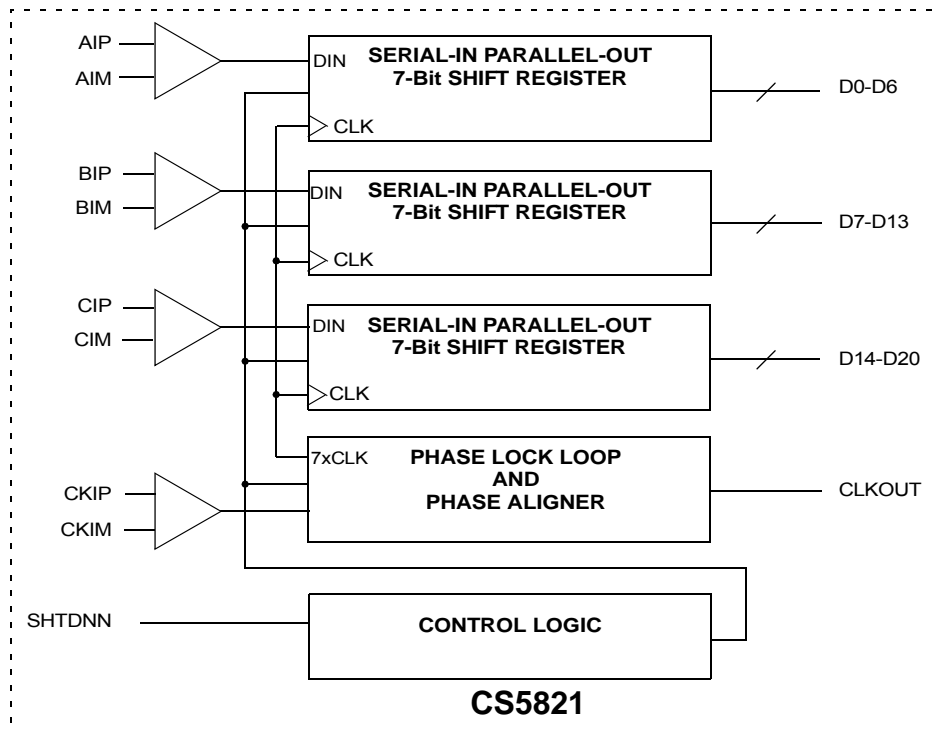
AIP
AIM
DIN
SERIAL-IN PARALLEL-OUT
7-Bit SHIFT REGISTER
CLK
D0-D6

BIP
BIM
DIN
SERIAL-IN PARALLEL-OUT
7-Bit SHIFT REGISTER
CLK
D7-D13

CIP
CIM
DIN
SERIAL-IN PARALLEL-OUT
7-Bit SHIFT REGISTER
CLK
D14-D20

CKIP
CKIM
7xCLK
PHASE LOCK LOOP
AND
PHASE ALIGNER
CLKOUT

SHTDNN
CONTROL LOGIC

CS5821